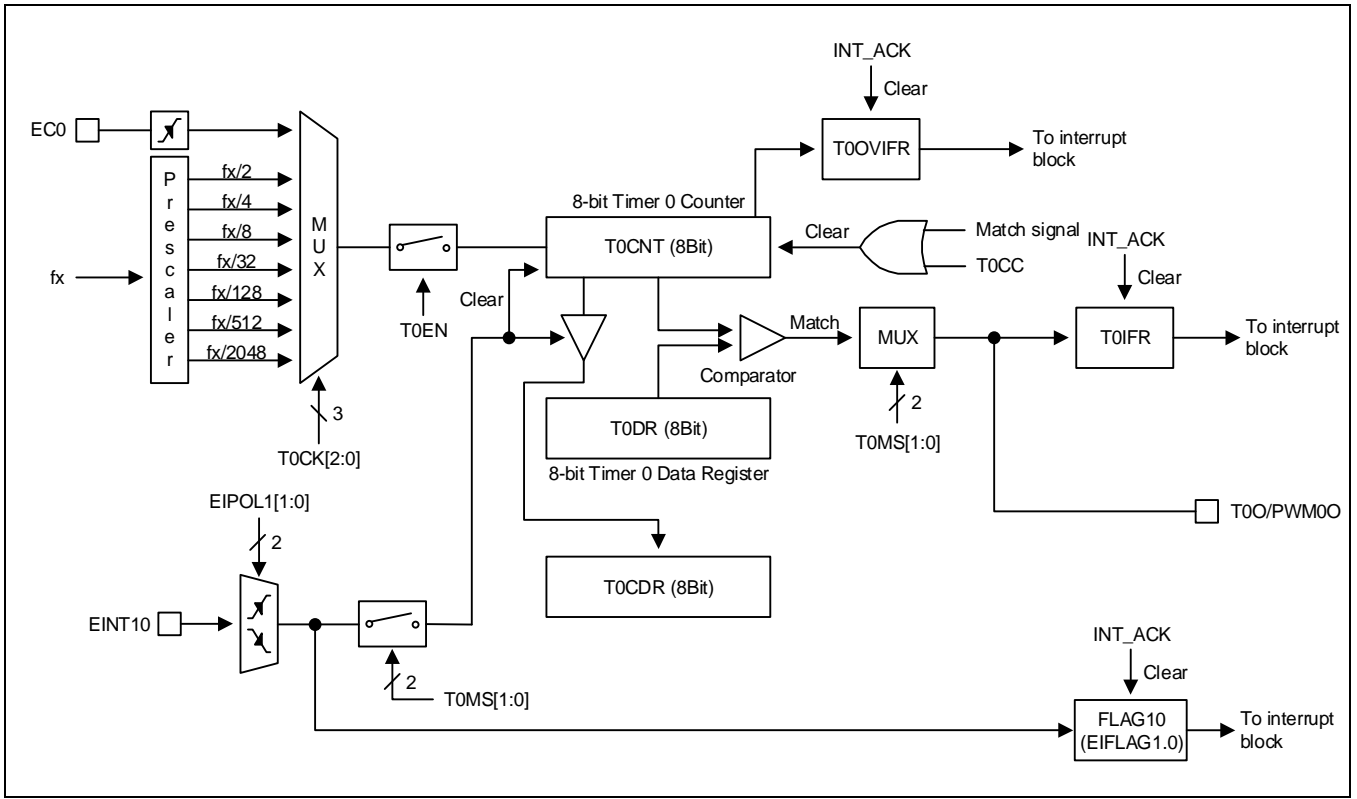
INT_ACK
Clear
EC0
T0OVIFR
To interrupt block
Prescaler
fx/2
fx/4
fx/8
fx/32
fx/128
fx/512
fx/2048
fx
MUX
8-bit Timer 0 Counter
T0CNT (8Bit)
Clear
Match signal
T0CC
INT_ACK
Clear
T0EN
Clear
Match
MUX
T0IFR
To interrupt block
Comparator
T0DR (8Bit)
8-bit Timer 0 Data Register
2
T0MS[1:0]
3
T0CK[2:0]
EIPOL1[1:0]
2
T0O/PWM0O
T0CDR (8Bit)
EINT10
2
T0MS[1:0]
INT_ACK
Clear
FLAG10 (EIFLAG1.0)
To interrupt block